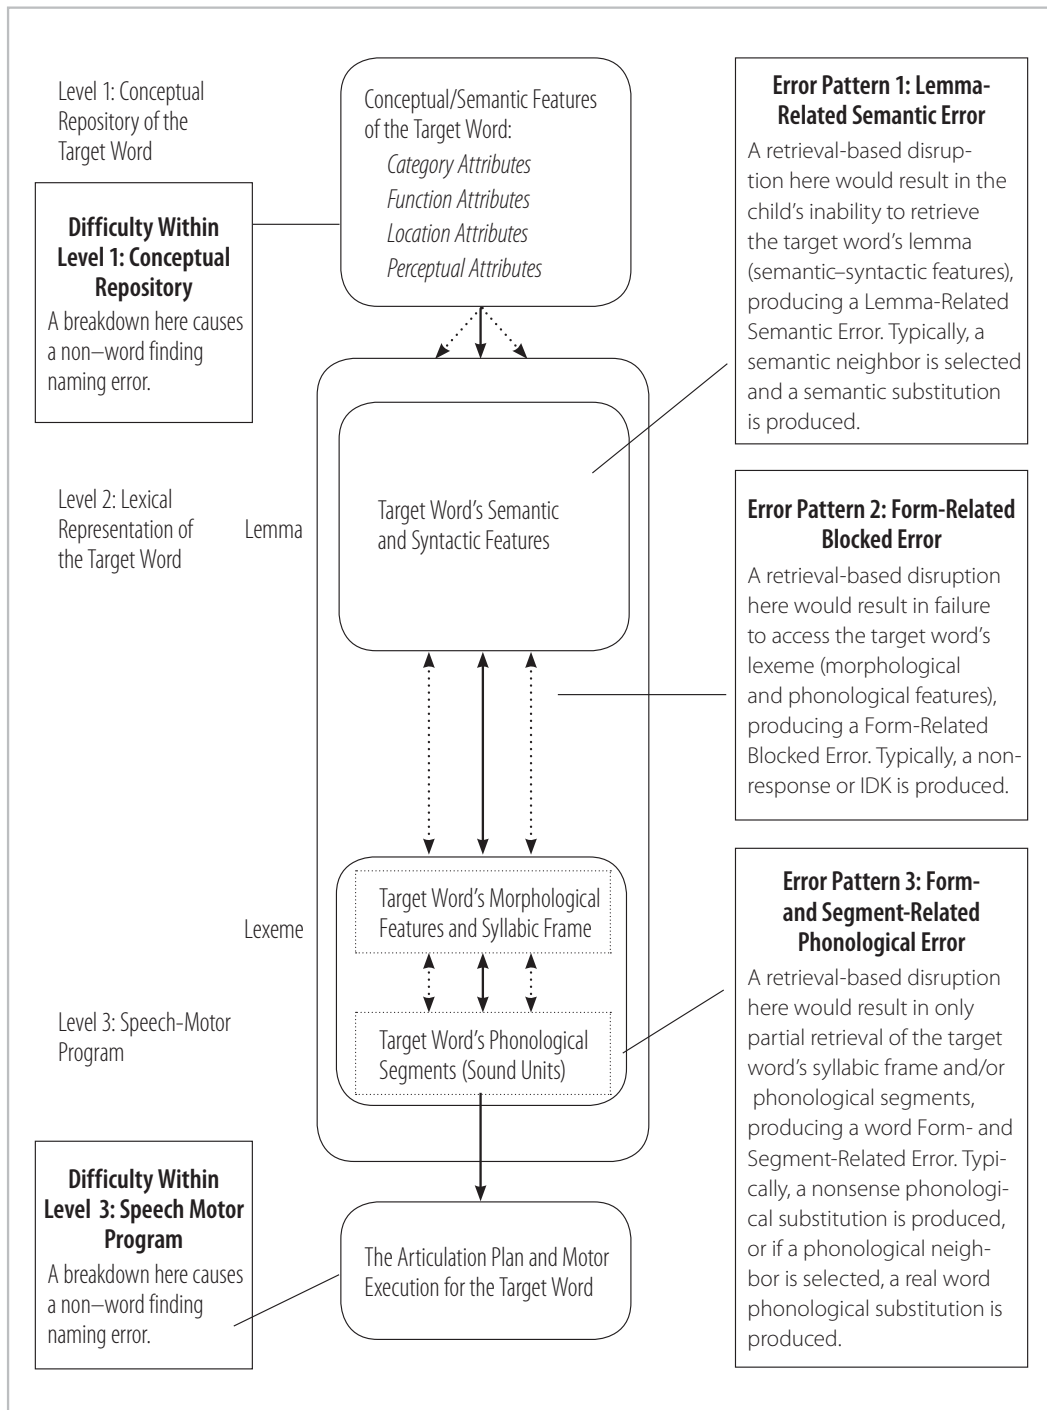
Level 1: Conceptual Repository of the Target Word

Difficulty Within Level 1: Conceptual Repository

A breakdown here causes a non–word finding naming error.

Conceptual/Semantic Features of the Target Word:
Category Attributes
Function Attributes
Location Attributes
Perceptual Attributes

Error Pattern 1: Lemma-Related Semantic Error

A retrieval-based disruption here would result in the child's inability to retrieve the target word's lemma (semantic–syntactic features), producing a Lemma-Related Semantic Error. Typically, a semantic neighbor is selected and a semantic substitution is produced.

Level 2: Lexical Representation of the Target Word

Lemma

Target Word's Semantic and Syntactic Features

Error Pattern 2: Form-Related Blocked Error

A retrieval-based disruption here would result in failure to access the target word's lexeme (morphological and phonological features), producing a Form-Related Blocked Error. Typically, a nonresponse or IDK is produced.

Lexeme

Target Word's Morphological Features and Syllabic Frame

Target Word's Phonological Segments (Sound Units)

Level 3: Speech-Motor Program

Error Pattern 3: Form- and Segment-Related Phonological Error

A retrieval-based disruption here would result in only partial retrieval of the target word's syllabic frame and/or phonological segments, producing a word Form- and Segment-Related Error. Typically, a nonsense phonological substitution is produced, or if a phonological neighbor is selected, a real word phonological substitution is produced.

Difficulty Within Level 3: Speech Motor Program

A breakdown here causes a non–word finding naming error.

The Articulation Plan and Motor Execution for the Target Word